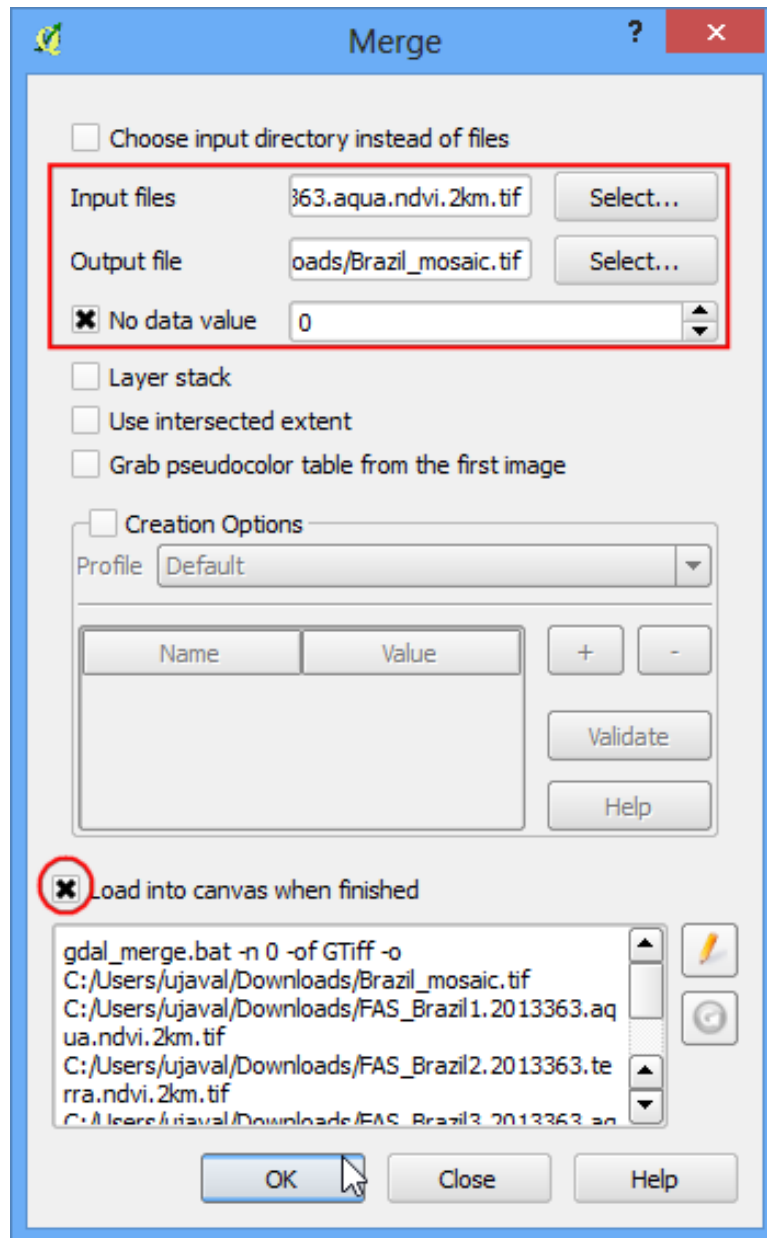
Merge

? ✕

Choose input directory instead of files

Input files 363.aqua.ndvi.2km.tif Select...

Output file oads/Brazil_mosaic.tif Select...

No data value 0

Layer stack

Use intersected extent

Grab pseudocolor table from the first image

Creation Options

Profile Default

| Name | Value |
|---|---|

+ -

Validate

Help

Load into canvas when finished

gdal_merge.bat -n 0 -of GTiff -o C:/Users/ujaval/Downloads/Brazil_mosaic.tif C:/Users/ujaval/Downloads/FAS_Brazil1.2013363.aqua.ndvi.2km.tif C:/Users/ujaval/Downloads/FAS_Brazil2.2013363.terra.ndvi.2km.tif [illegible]

OK Close Help